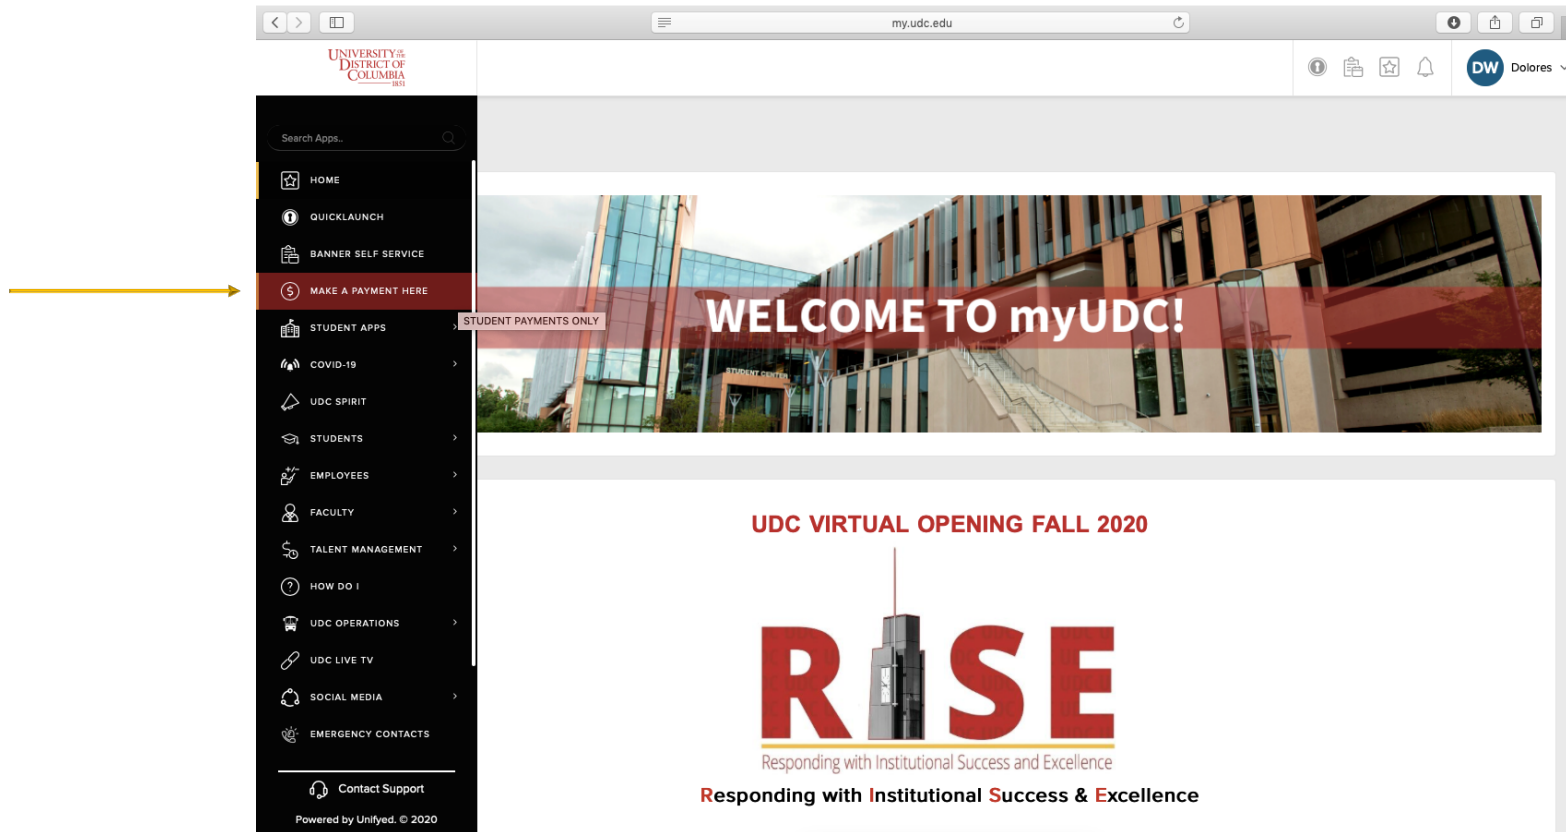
my.udc.edu

UNIVERSITY OF THE DISTRICT OF COLUMBIA 1851

DW Dolores

Search Apps..

HOME
QUICKLAUNCH
BANNER SELF SERVICE
MAKE A PAYMENT HERE
STUDENT APPS
COVID-19
UDC SPIRIT
STUDENTS
EMPLOYEES
FACULTY
TALENT MANAGEMENT
HOW DO I
UDC OPERATIONS
UDC LIVE TV
SOCIAL MEDIA
EMERGENCY CONTACTS

Contact Support

Powered by Unifyed. © 2020

STUDENT PAYMENTS ONLY

WELCOME TO myUDC!

STUDENT CENTER

UDC VIRTUAL OPENING FALL 2020

RISE

Responding with Institutional Success and Excellence

Responding with Institutional Success & Excellence